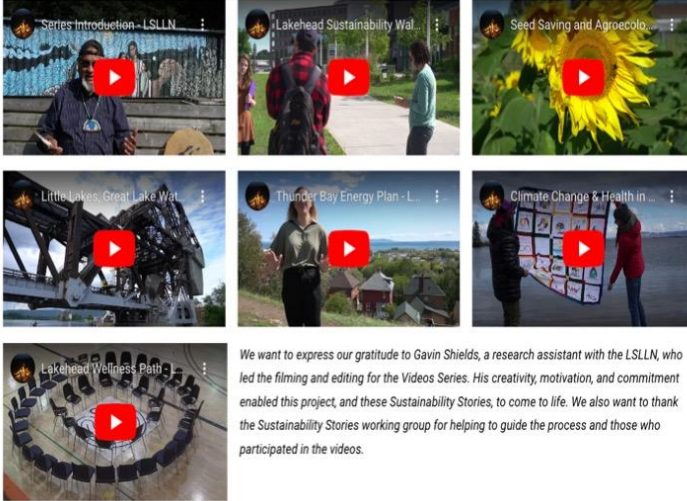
Series Introduction - LSLLN

Lakehead Sustainability Wal...

Seed Saving and Agroecolo...

Little Lakes, Great Lake Wat...

Thunder Bay Energy Plan - L...

Climate Change & Health in...

Lakehead Wellness Path - L...

We want to express our gratitude to Gavin Shields, a research assistant with the LSLLN, who led the filming and editing for the Videos Series. His creativity, motivation, and commitment enabled this project, and these Sustainability Stories, to come to life. We also want to thank the Sustainability Stories working group for helping to guide the process and those who participated in the videos.